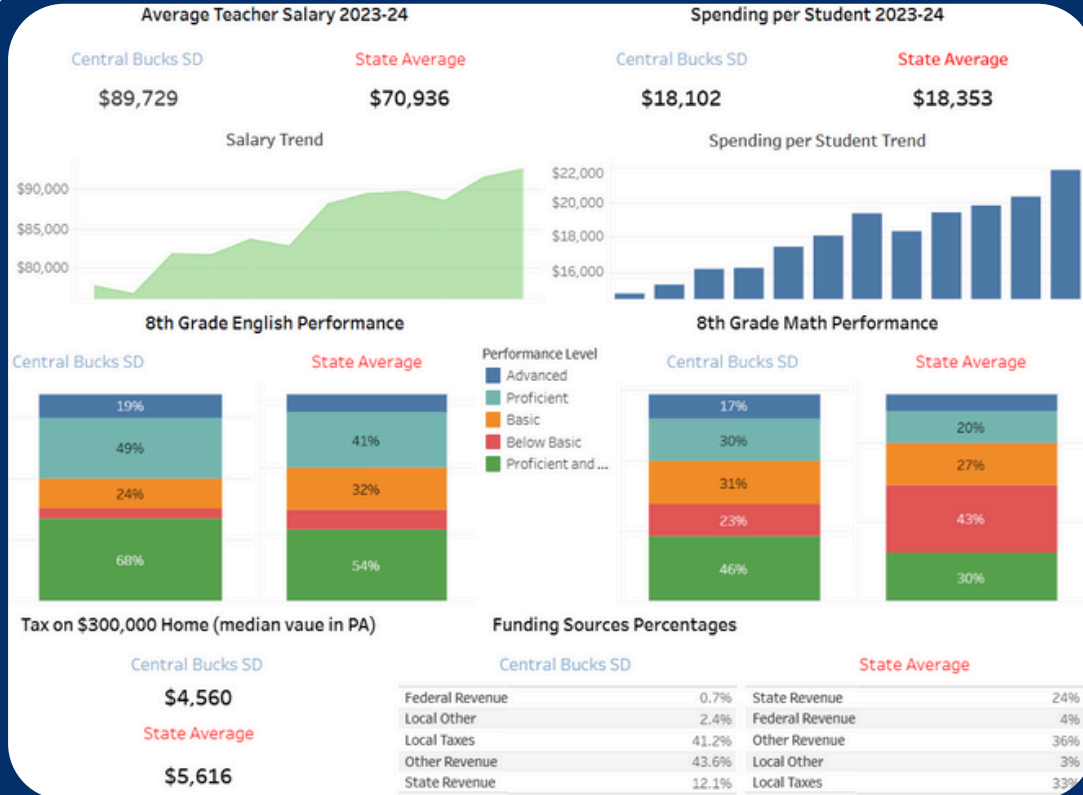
Average Teacher Salary 2023-24

Central Bucks SD
$89,729

State Average
$70,936

Salary Trend

$90,000
$85,000
$80,000

Spending per Student 2023-24

Central Bucks SD
$18,102

State Average
$18,353

Spending per Student Trend

$22,000
$20,000
$18,000
$16,000

8th Grade English Performance

Central Bucks SD

19%
49%
24%
68%

State Average

41%
32%
54%

Performance Level
Advanced
Proficient
Basic
Below Basic
Proficient and ...

8th Grade Math Performance

Central Bucks SD

17%
30%
31%
23%
46%

State Average

20%
27%
43%
30%

Tax on $300,000 Home (median vaue in PA)

Central Bucks SD
$4,560

State Average
$5,616

Funding Sources Percentages

Central Bucks SD

| | |
|---|---|
| Federal Revenue | 0.7% |
| Local Other | 2.4% |
| Local Taxes | 41.2% |
| Other Revenue | 43.6% |
| State Revenue | 12.1% |

State Average

| | |
|---|---|
| State Revenue | 24% |
| Federal Revenue | 4% |
| Other Revenue | 36% |
| Local Other | 3% |
| Local Taxes | 33% |